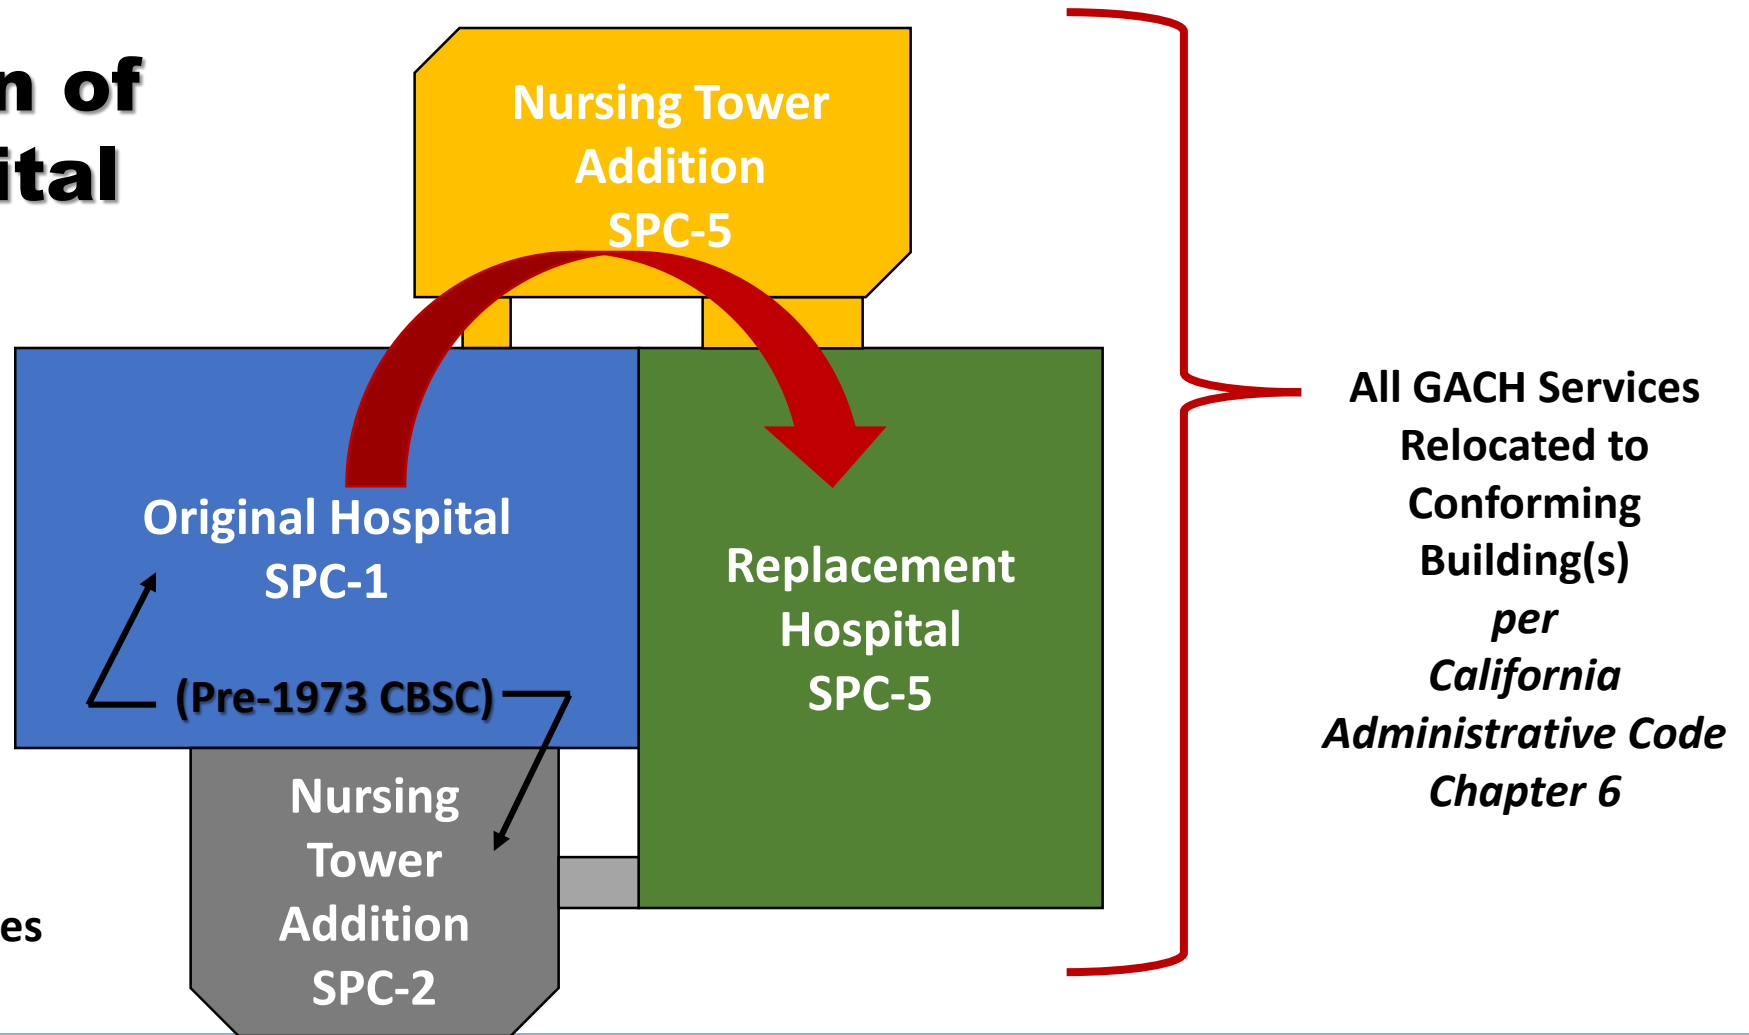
n of
ital

Nursing Tower Addition SPC-5

Original Hospital SPC-1

(Pre-1973 CBSC)

Replacement Hospital SPC-5

Nursing Tower Addition SPC-2

es

All GACH Services Relocated to Conforming Building(s) *per* *California Administrative Code Chapter 6*